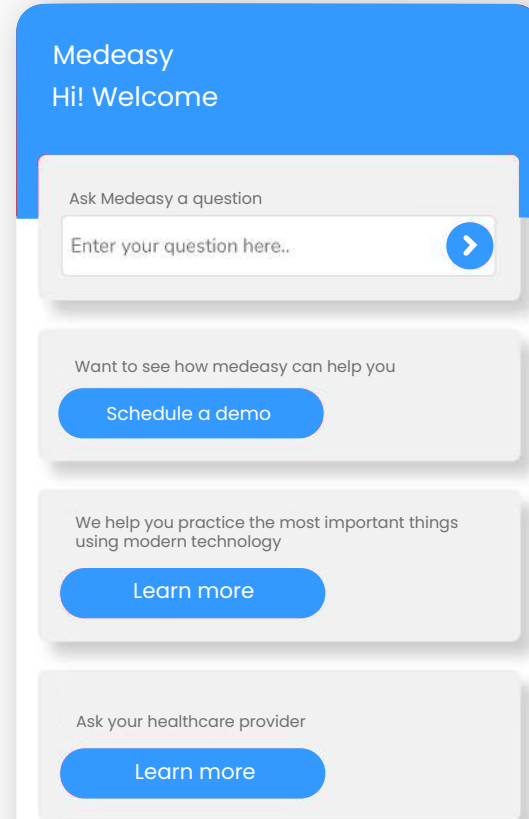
Medeasy
Hi! Welcome

Ask Medeasy a question

Enter your question here..

Want to see how medeasy can help you

Schedule a demo

We help you practice the most important things using modern technology

Learn more

Ask your healthcare provider

Learn more